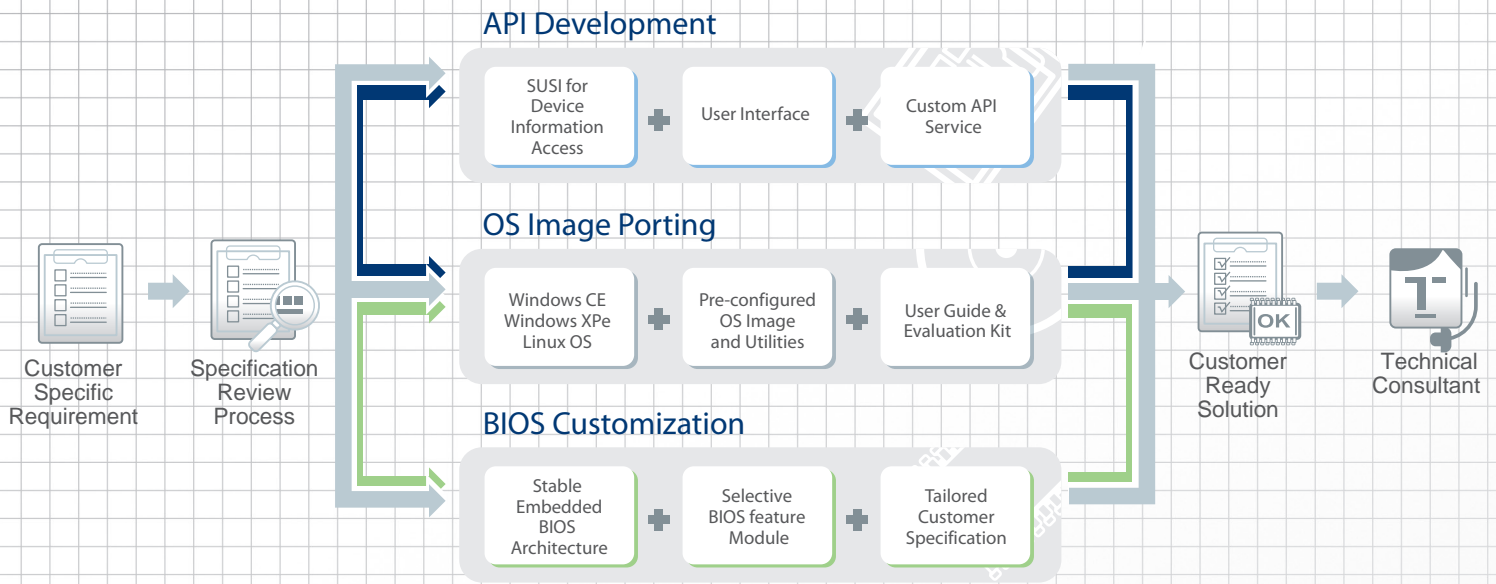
Customer Specific Requirement

Specification Review Process

API Development

SUSI for Device Information Access

User Interface

Custom API Service

OS Image Porting

Windows CE Windows XPe Linux OS

Pre-configured OS Image and Utilities

User Guide & Evaluation Kit

BIOS Customization

Stable Embedded BIOS Architecture

Selective BIOS feature Module

Tailored Customer Specification

OK

Customer Ready Solution

Technical Consultant